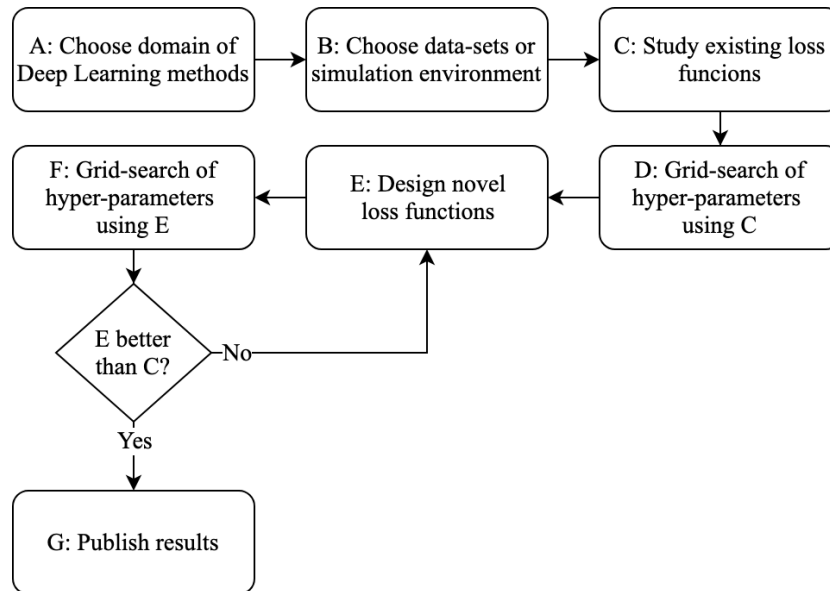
A: Choose domain of Deep Learning methods

B: Choose data-sets or simulation environment

C: Study existing loss funcions

D: Grid-search of hyper-parameters using C

E: Design novel loss functions

F: Grid-search of hyper-parameters using E

E better than C?

No

Yes

G: Publish results